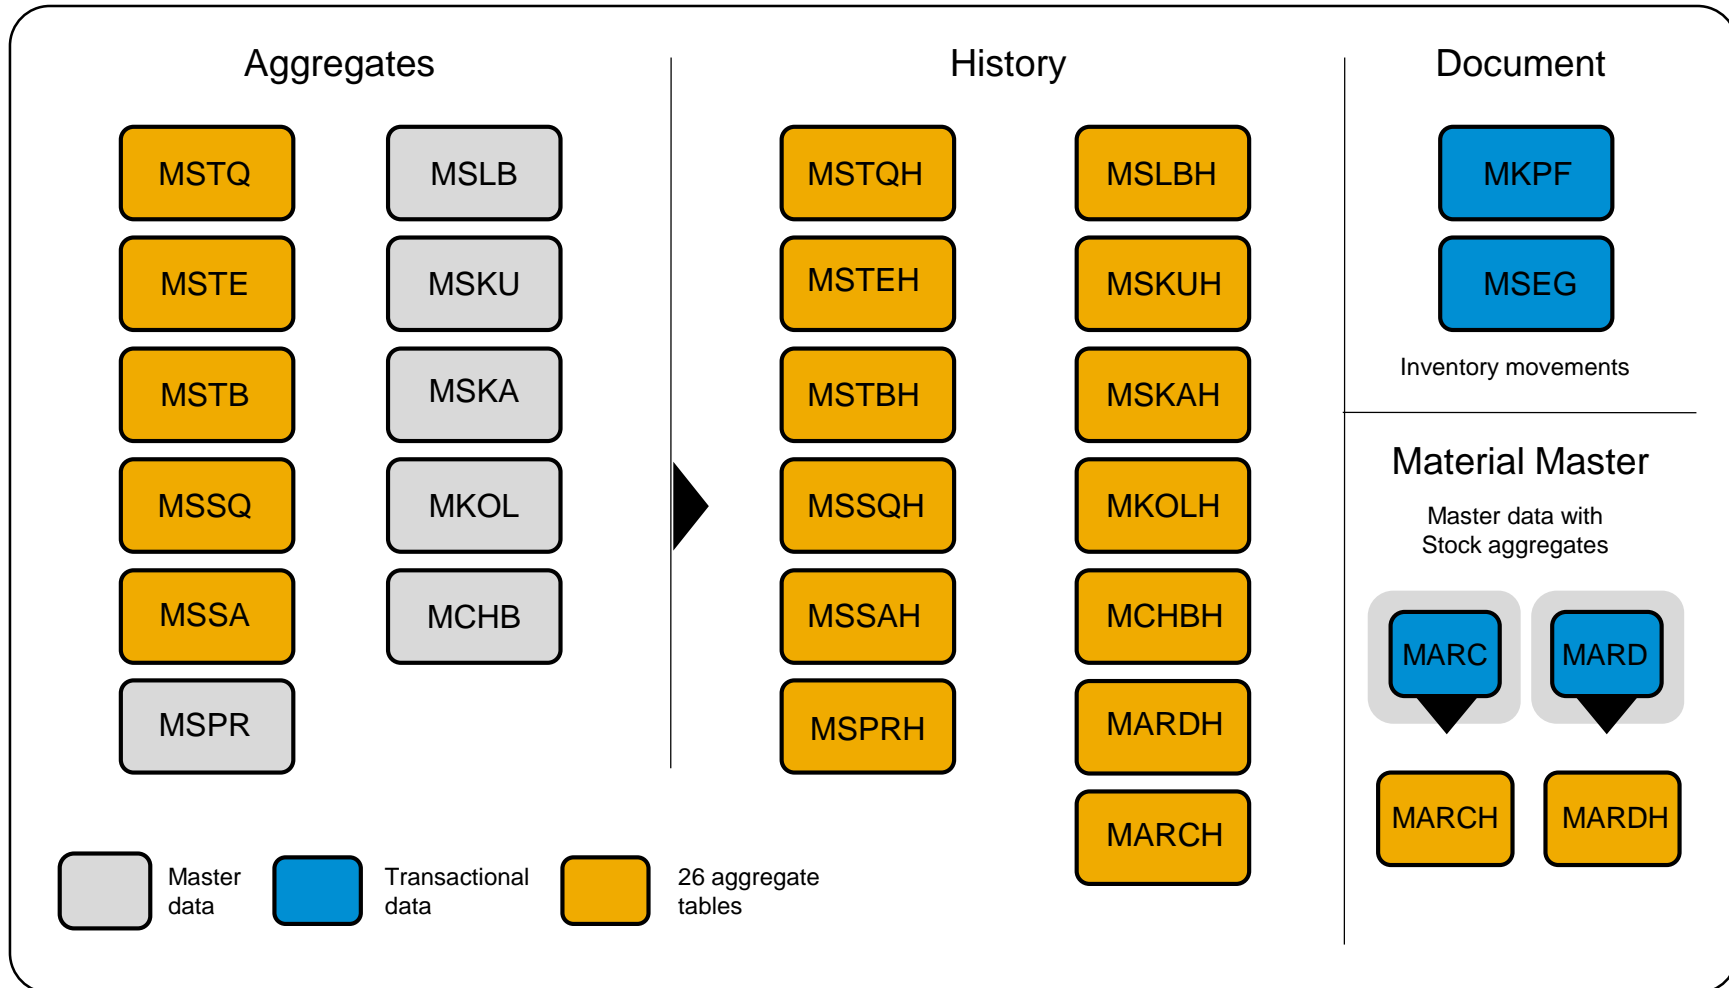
Aggregates

MSTQ
MSLB
MSTE
MSKU
MSTB
MSKA
MSSQ
MKOL
MSSA
MCHB
MSPR

History

MSTQH
MSLBH
MSTEH
MSKUH
MSTBH
MSKAH
MSSQH
MKOLH
MSSAH
MCHBH
MSPRH
MARDH
MARCH

Document

MKPF
MSEG

Inventory movements

Material Master

Master data with Stock aggregates

MARC
MARD
MARCH
MARDH

Master data

Transactional data

26 aggregate tables